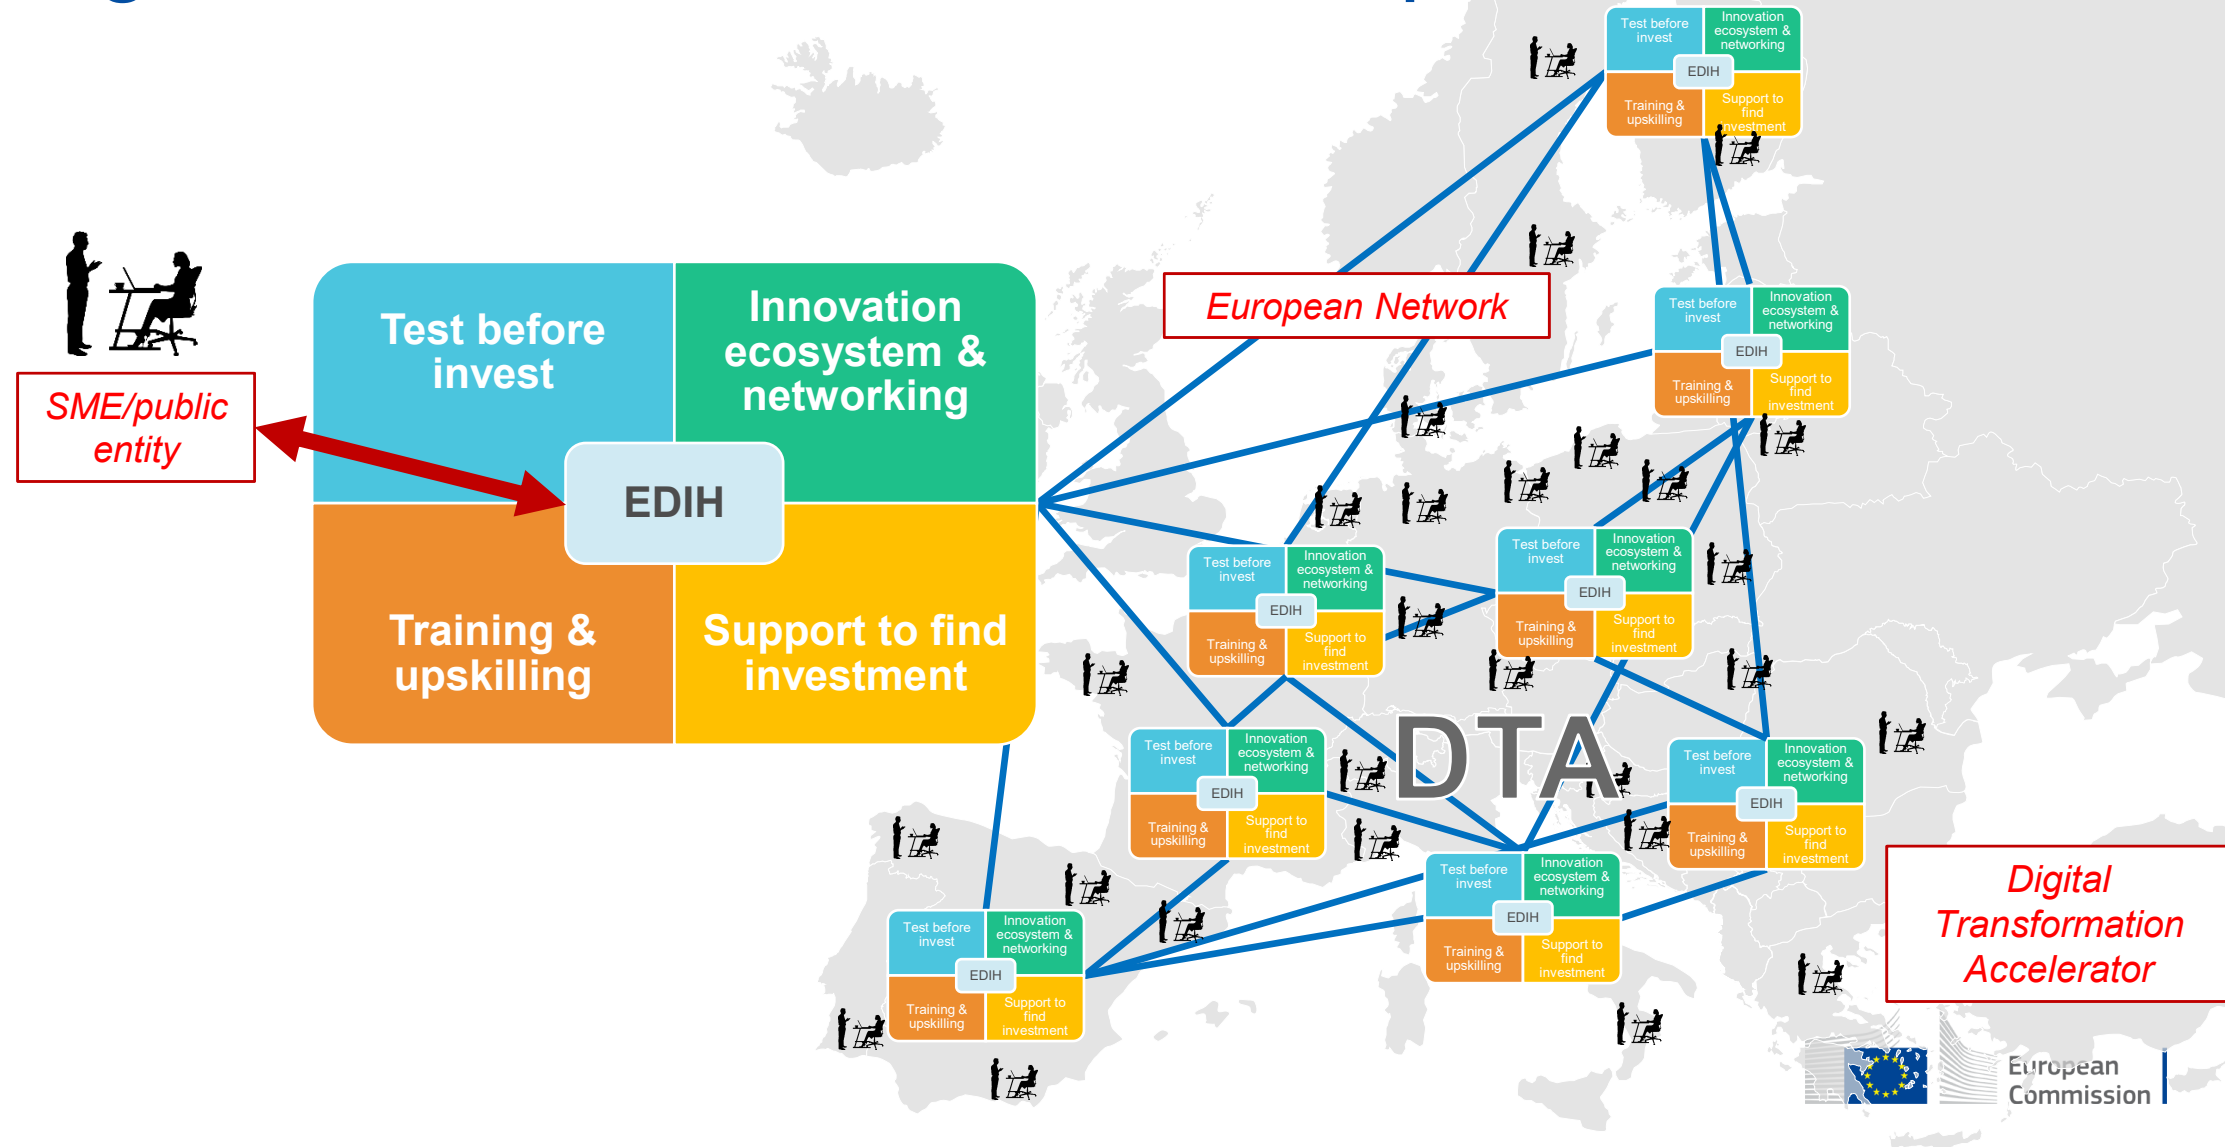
Test before invest

Innovation ecosystem & networking

EDIH

Training & upskilling

Support to find investment

SME/public entity

European Network

DTA

Digital Transformation Accelerator

Test before invest
Innovation ecosystem & networking
EDIH
Training & upskilling
Support to find investment

Test before invest
Innovation ecosystem & networking
EDIH
Training & upskilling
Support to find investment

Test before invest
Innovation ecosystem & networking
EDIH
Training & upskilling
Support to find investment

Test before invest
Innovation ecosystem & networking
EDIH
Training & upskilling
Support to find investment

Test before invest
Innovation ecosystem & networking
EDIH
Training & upskilling
Support to find investment

Test before invest
Innovation ecosystem & networking
EDIH
Training & upskilling
Support to find investment

Test before invest
Innovation ecosystem & networking
EDIH
Training & upskilling
Support to find investment

Test before invest
Innovation ecosystem & networking
EDIH
Training & upskilling
Support to find investment

European Commission